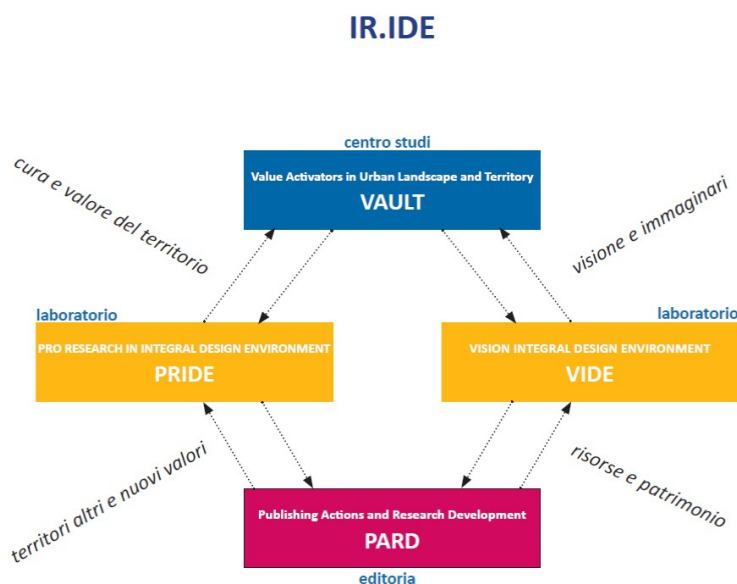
IR.IDE

centro studi

Value Activators in Urban Landscape and Territory
VAULT

cura e valore del territorio

visione e immaginari

laboratorio

PRO RESEARCH IN INTEGRAL DESIGN ENVIRONMENT
PRIDE

laboratorio

VISION INTEGRAL DESIGN ENVIRONMENT
VIDE

territori altri e nuovi valori

risorse e patrimonio

Publishing Actions and Research Development
PARD

editoria